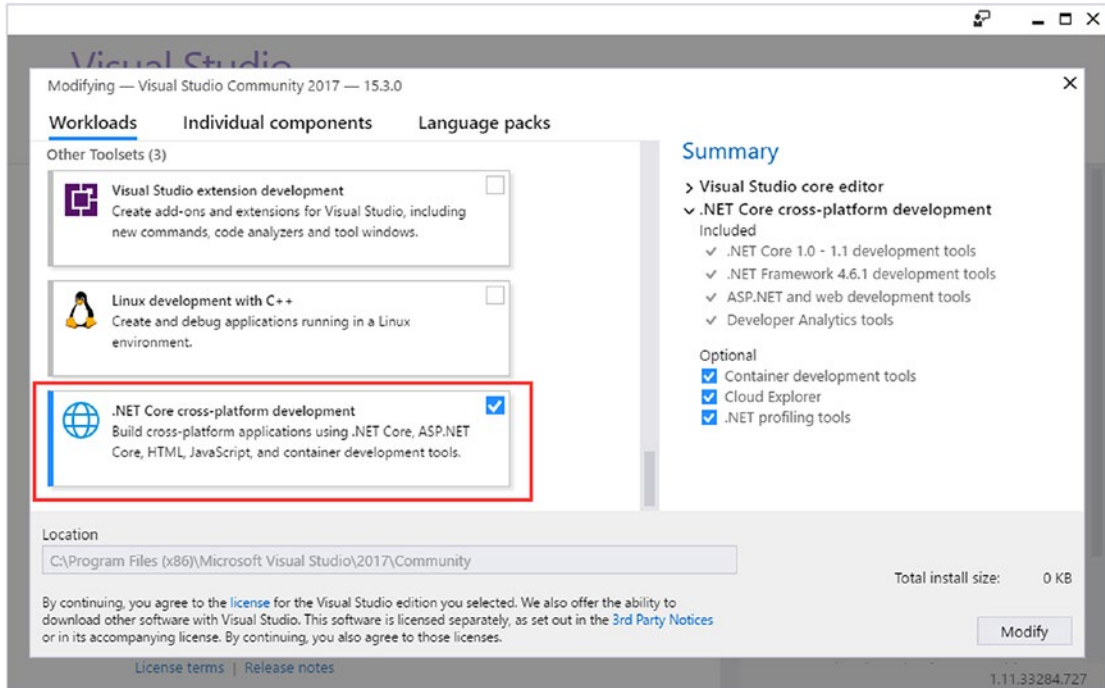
Visual Studio

Modifying — Visual Studio Community 2017 — 15.3.0

Workloads Individual components Language packs

Other Toolsets (3)

Visual Studio extension development
Create add-ons and extensions for Visual Studio, including new commands, code analyzers and tool windows.

Linux development with C++
Create and debug applications running in a Linux environment.

.NET Core cross-platform development
Build cross-platform applications using .NET Core, ASP.NET Core, HTML, JavaScript, and container development tools.

Summary

> Visual Studio core editor
∨ .NET Core cross-platform development
Included
✓ .NET Core 1.0 - 1.1 development tools
✓ .NET Framework 4.6.1 development tools
✓ ASP.NET and web development tools
✓ Developer Analytics tools

Optional
Container development tools
Cloud Explorer
.NET profiling tools

Location
C:\Program Files (x86)\Microsoft Visual Studio\2017\Community

Total install size: 0 KB

By continuing, you agree to the license for the Visual Studio edition you selected. We also offer the ability to download other software with Visual Studio. This software is licensed separately, as set out in the 3rd Party Notices or in its accompanying license. By continuing, you also agree to those licenses.

Modify

License terms | Release notes

1.11.33284.727